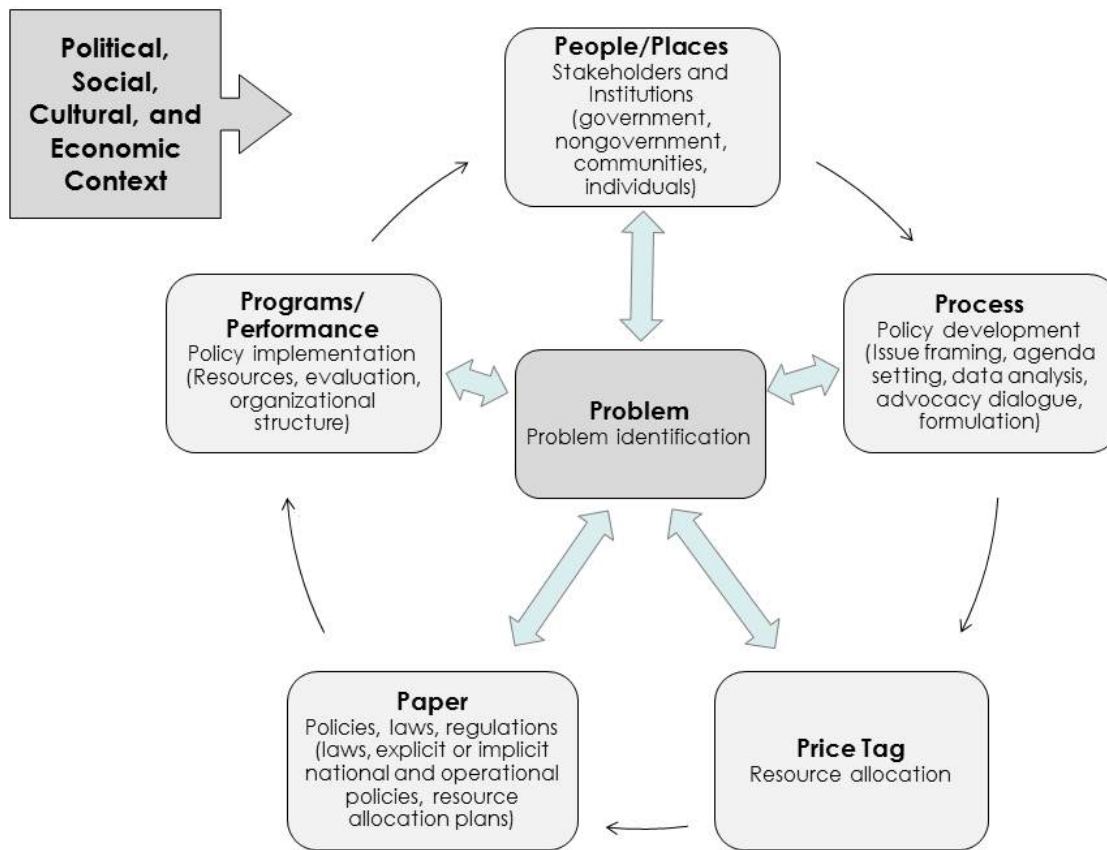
Political, Social, Cultural, and Economic Context

People/Places
Stakeholders and Institutions (government, nongovernment, communities, individuals)

Programs/ Performance
Policy implementation (Resources, evaluation, organizational structure)

Problem
Problem identification

Process
Policy development (Issue framing, agenda setting, data analysis, advocacy dialogue, formulation)

Paper
Policies, laws, regulations (laws, explicit or implicit national and operational policies, resource allocation plans)

Price Tag
Resource allocation